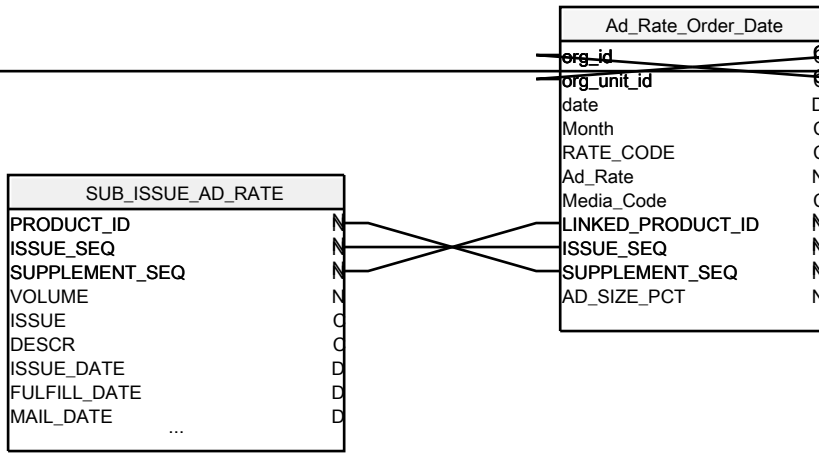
Ad_Rate_Order_Date

org_id
org_unit_id
date
Month
RATE_CODE
Ad_Rate
Media_Code
LINKED_PRODUCT_ID
ISSUE_SEQ
SUPPLEMENT_SEQ
AD_SIZE_PCT

C
C
D
C
C
N
C
N
N
N
N

SUB_ISSUE_AD_RATE

PRODUCT_ID
ISSUE_SEQ
SUPPLEMENT_SEQ
VOLUME
ISSUE
DESCR
ISSUE_DATE
FULFILL_DATE
MAIL_DATE
...

N
N
N
N
C
C
D
D
D